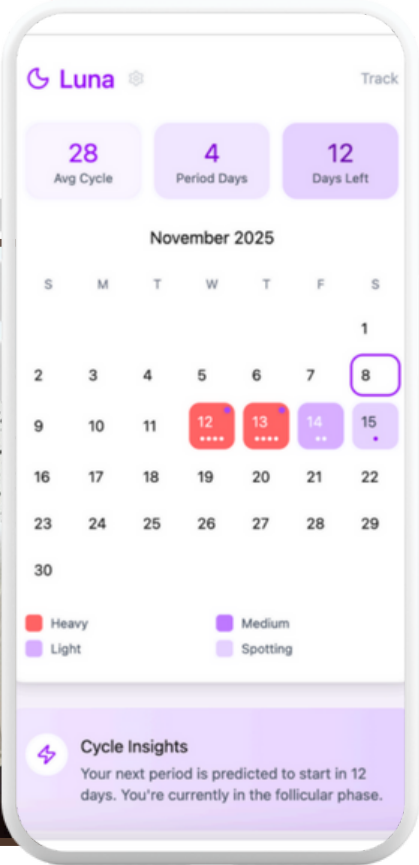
Luna

Track

28
Avg Cycle

4
Period Days

12
Days Left

November 2025

| S | M | T | W | T | F | S |
|---|---|---|---|---|---|---|
| | | | | | | 1 |
| 2 | 3 | 4 | 5 | 6 | 7 | 8 |
| 9 | 10 | 11 | 12 | 13 | 14 | 15 |
| 16 | 17 | 18 | 19 | 20 | 21 | 22 |
| 23 | 24 | 25 | 26 | 27 | 28 | 29 |
| 30 | | | | | | |

Heavy
Medium
Light
Spotting

Cycle Insights
Your next period is predicted to start in 12 days. You're currently in the follicular phase.